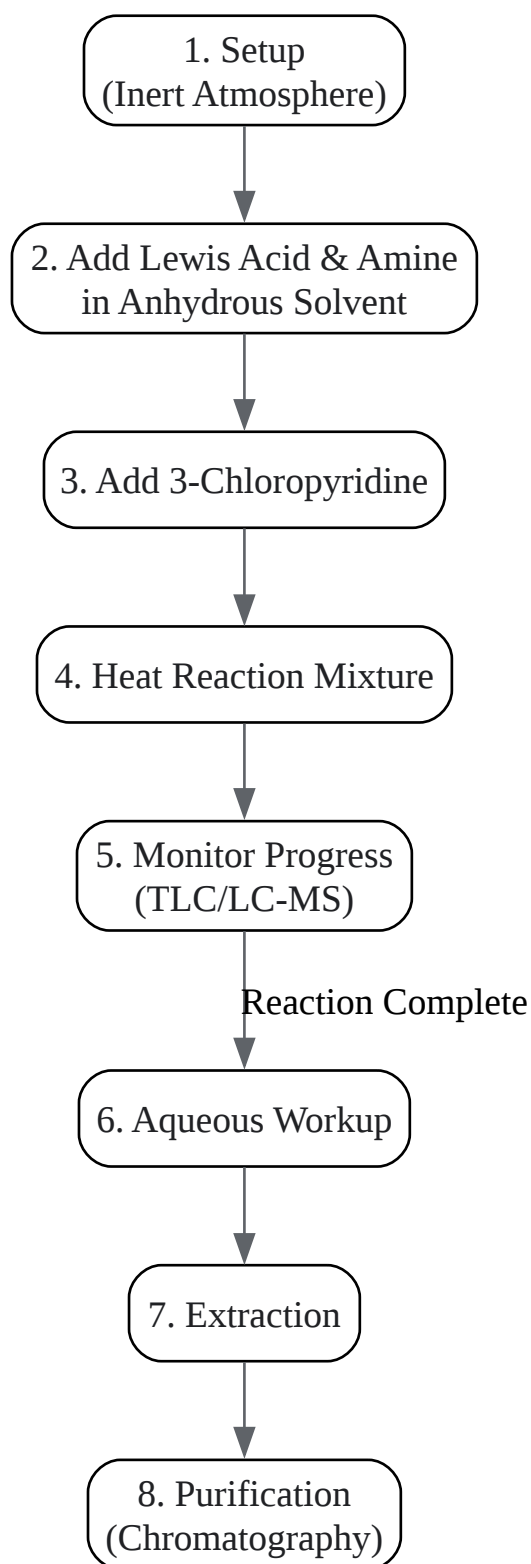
1. Setup
(Inert Atmosphere)

2. Add Lewis Acid & Amine in Anhydrous Solvent

3. Add 3-Chloropyridine

4. Heat Reaction Mixture

5. Monitor Progress
(TLC/LC-MS)

Reaction Complete

6. Aqueous Workup

7. Extraction

8. Purification
(Chromatography)